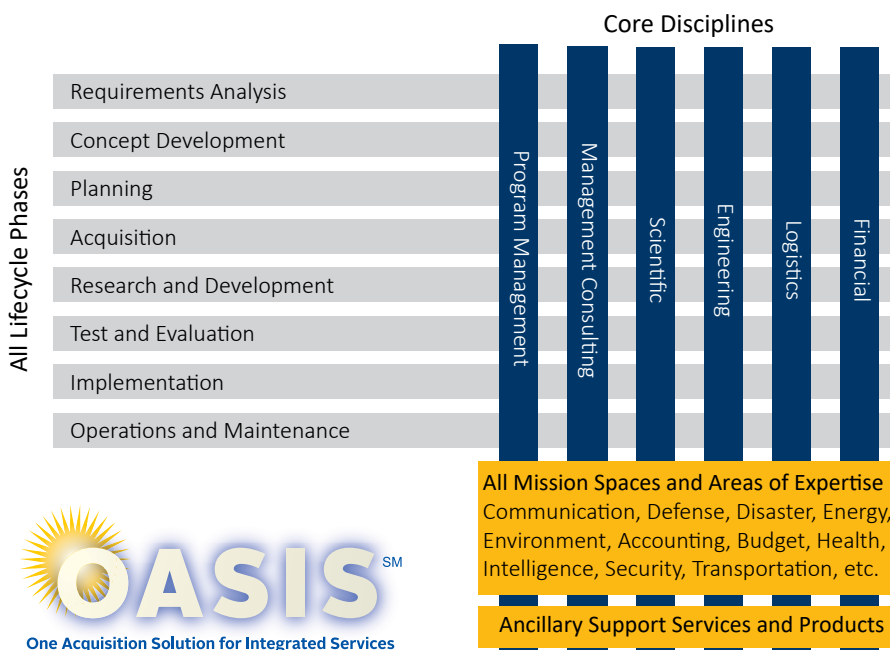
Core Disciplines

All Lifecycle Phases

Requirements Analysis

Concept Development

Planning

Acquisition

Research and Development

Test and Evaluation

Implementation

Operations and Maintenance

Program Management

Management Consulting

Scientific

Engineering

Logistics

Financial

All Mission Spaces and Areas of Expertise
Communication, Defense, Disaster, Energy, Environment, Accounting, Budget, Health, Intelligence, Security, Transportation, etc.

Ancillary Support Services and Products

OASIS SM
One Acquisition Solution for Integrated Services